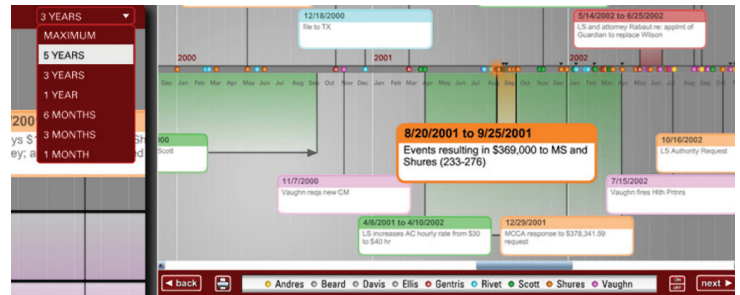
3 YEARS
MAXIMUM
5 YEARS
3 YEARS
1 YEAR
6 MONTHS
3 MONTHS
1 MONTH

200
ys $1
ey; a

12/18/2000
file to TX

5/14/2002 to 6/25/2002
LS and attorney Rabaut re: apptmt of Guardian to replace Wilson

2000
2001
2002

Dec Jan Feb Mar Apr May Jun Jul Aug Sep Oct Nov Dec Jan Feb Mar Apr May Jun Jul Aug Sep Oct Nov Dec Jan Feb Mar Apr May Jun Jul Aug Sep Oct Nov Dec

000
Scott

8/20/2001 to 9/25/2001
Events resulting in $369,000 to MS and Shures (233-276)

10/16/2002
LS Authority Request

11/7/2000
Vaughn reqs new CM

7/15/2002
Vaughn fires Hlth Prtnrs

4/8/2001 to 4/10/2002
LS increases AC hourly rate from $30 to $40 hr

12/29/2001
MCCA response to $378,341.59 request

back
Andres Beard Davis Ellis Gentris Rivet Scott Shures Vaughn
next